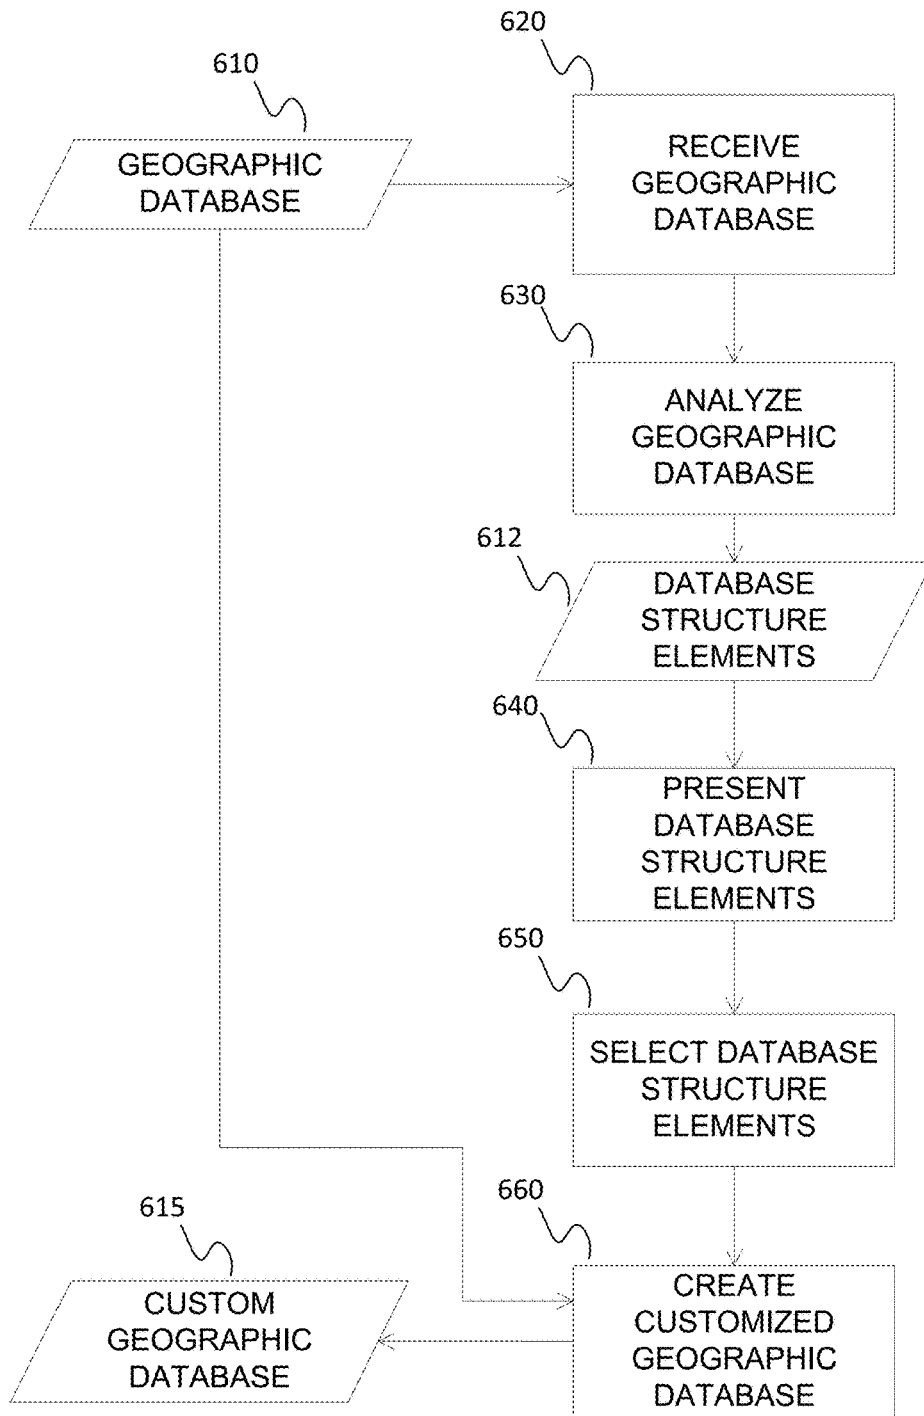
620

610

GEOGRAPHIC DATABASE

RECEIVE GEOGRAPHIC DATABASE

630

ANALYZE GEOGRAPHIC DATABASE

612

DATABASE STRUCTURE ELEMENTS

640

PRESENT DATABASE STRUCTURE ELEMENTS

650

SELECT DATABASE STRUCTURE ELEMENTS

615

660

CUSTOM GEOGRAPHIC DATABASE

CREATE CUSTOMIZED GEOGRAPHIC DATABASE